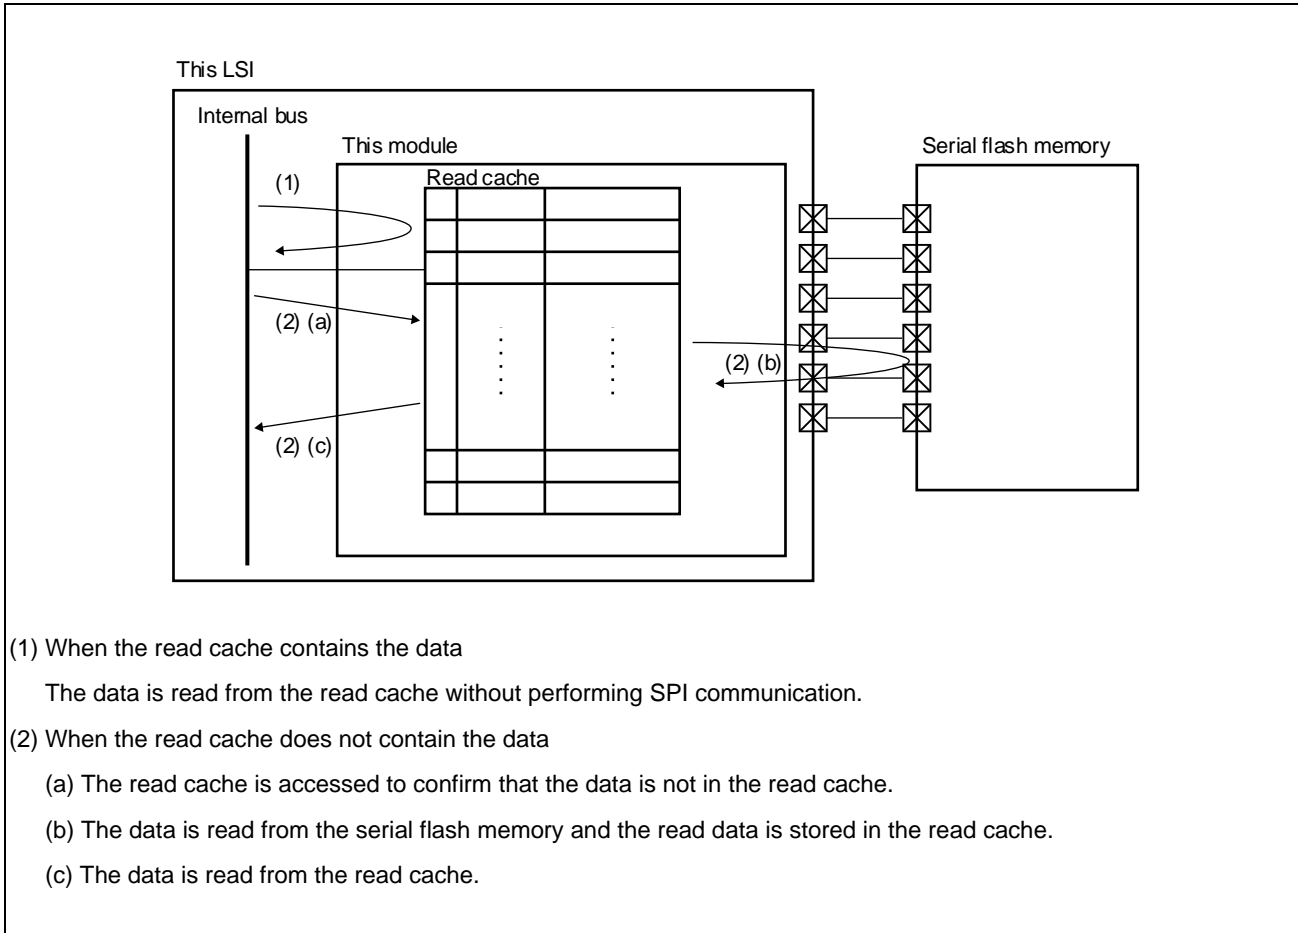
This LSI

Internal bus

This module

Serial flash memory

Read cache

(1)

(2) (a)

(2) (b)

(2) (c)

(1) When the read cache contains the data

The data is read from the read cache without performing SPI communication.

(2) When the read cache does not contain the data

(a) The read cache is accessed to confirm that the data is not in the read cache.

(b) The data is read from the serial flash memory and the read data is stored in the read cache.

(c) The data is read from the read cache.